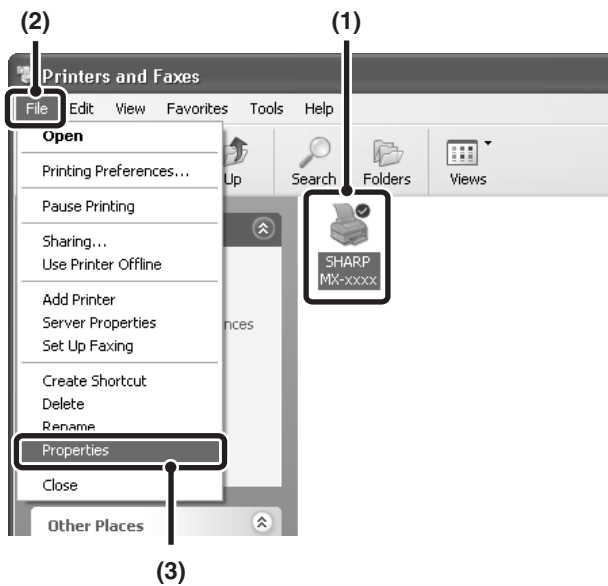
(2)

(1)

Printers and Faxes

File Edit View Favorites Tools Help

Open

Printing Preferences...

Pause Printing

Sharing...

Use Printer Offline

Add Printer

Server Properties

Set Up Faxing

Create Shortcut

Delete

Rename

Properties

Close

Other Places

Up

Search

Folders

Views

nces

SHARP MX-xxxx

(3)